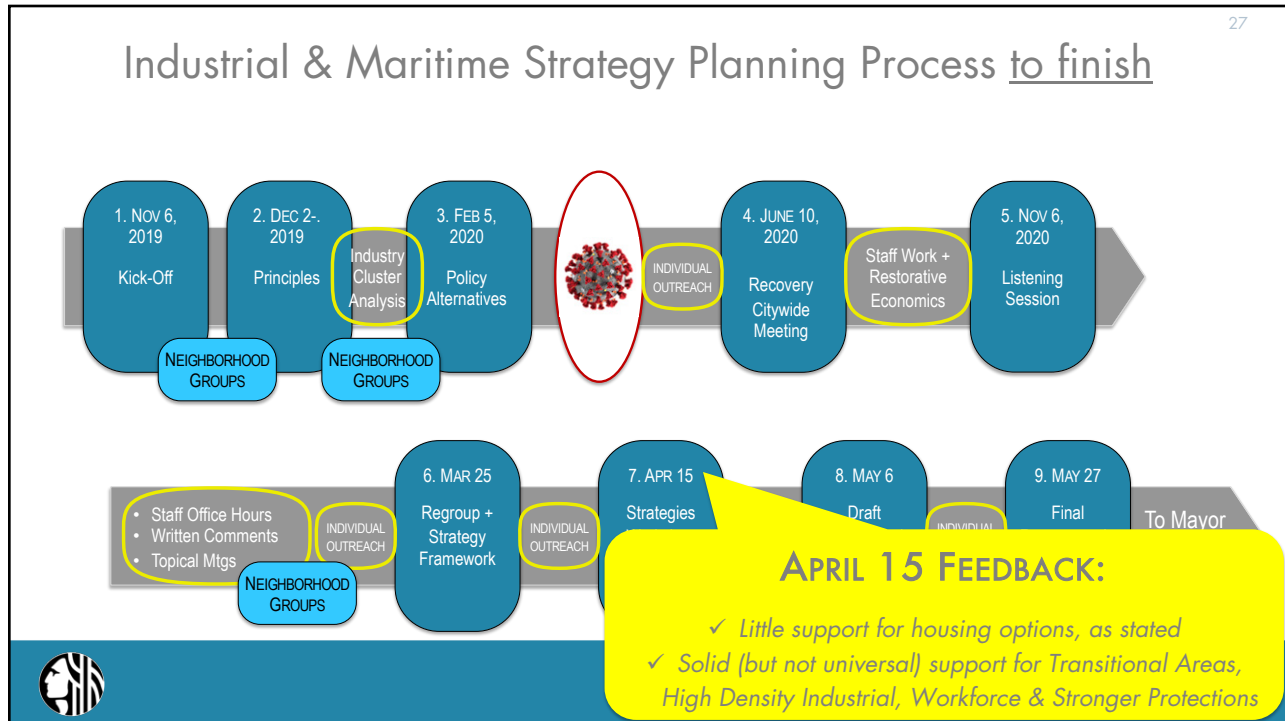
27

Industrial & Maritime Strategy Planning Process to finish

1. Nov 6, 2019

Kick-Off

2. Dec 2-. 2019

Principles

Industry Cluster Analysis

3. Feb 5, 2020

Policy Alternatives

Neighborhood Groups

Neighborhood Groups

Individual Outreach

4. June 10, 2020

Recovery Citywide Meeting

Staff Work + Restorative Economics

5. Nov 6, 2020

Listening Session

• Staff Office Hours
• Written Comments
• Topical Mtgs

Neighborhood Groups

Individual Outreach

6. Mar 25

Regroup + Strategy Framework

Individual Outreach

7. Apr 15

Strategies

8. May 6

Draft

Individual

9. May 27

Final

To Mayor

April 15 Feedback:

✓ Little support for housing options, as stated
✓ Solid (but not universal) support for Transitional Areas, High Density Industrial, Workforce & Stronger Protections